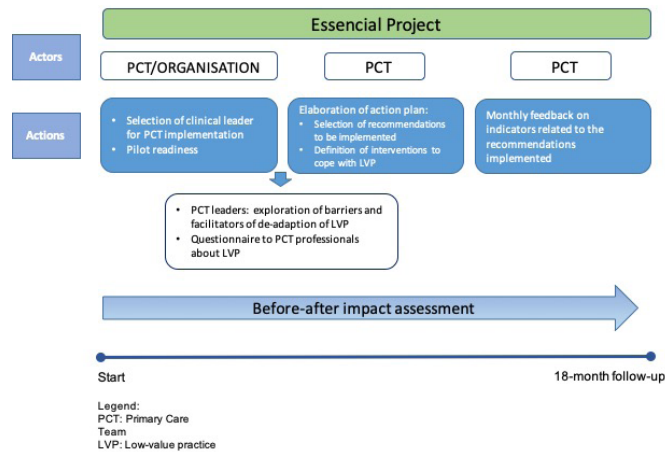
Essencial Project

Actors

PCT/ORGANISATION

PCT

PCT

Actions

• Selection of clinical leader for PCT implementation
• Pilot readiness

Elaboration of action plan:
• Selection of recommendations to be implemented
• Definition of interventions to cope with LVP

Monthly feedback on indicators related to the recommendations implemented

• PCT leaders: exploration of barriers and facilitators of de-adaption of LVP
• Questionnaire to PCT professionals about LVP

Before-after impact assessment

Start

18-month follow-up

Legend:
PCT: Primary Care Team
LVP: Low-value practice